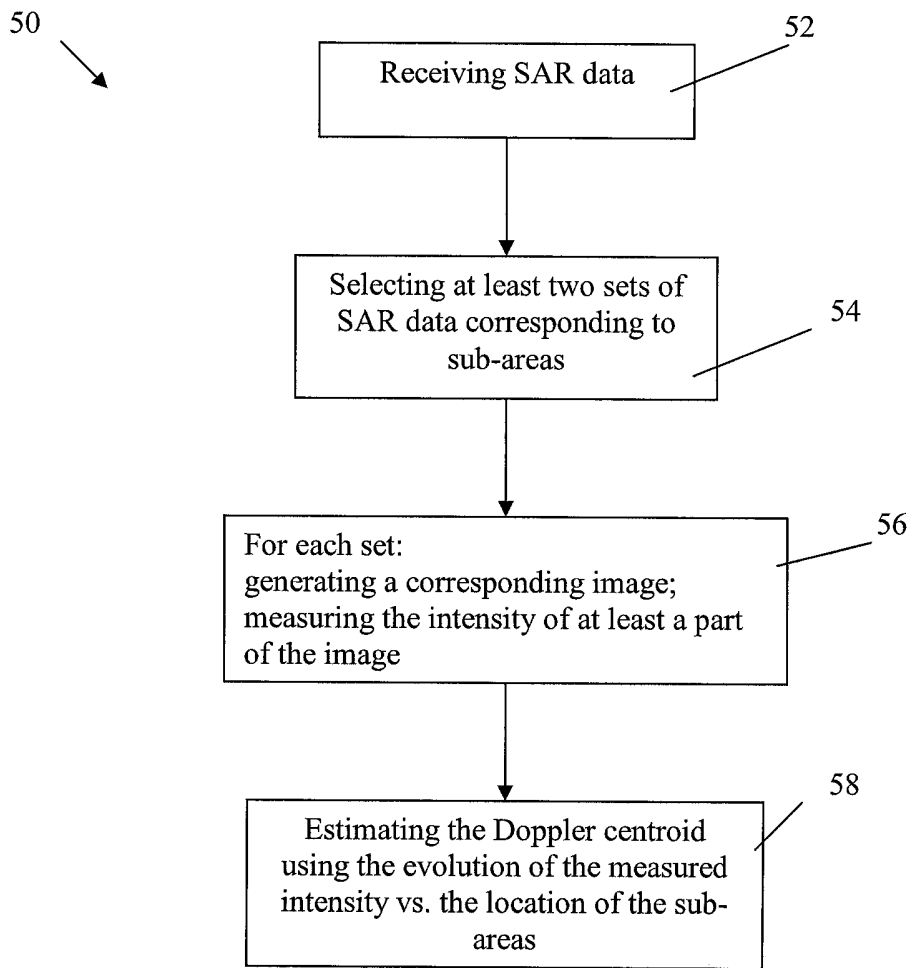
50

52

Receiving SAR data

Selecting at least two sets of SAR data corresponding to sub-areas

54

For each set:
generating a corresponding image;
measuring the intensity of at least a part of the image

56

58

Estimating the Doppler centroid using the evolution of the measured intensity vs. the location of the sub-areas